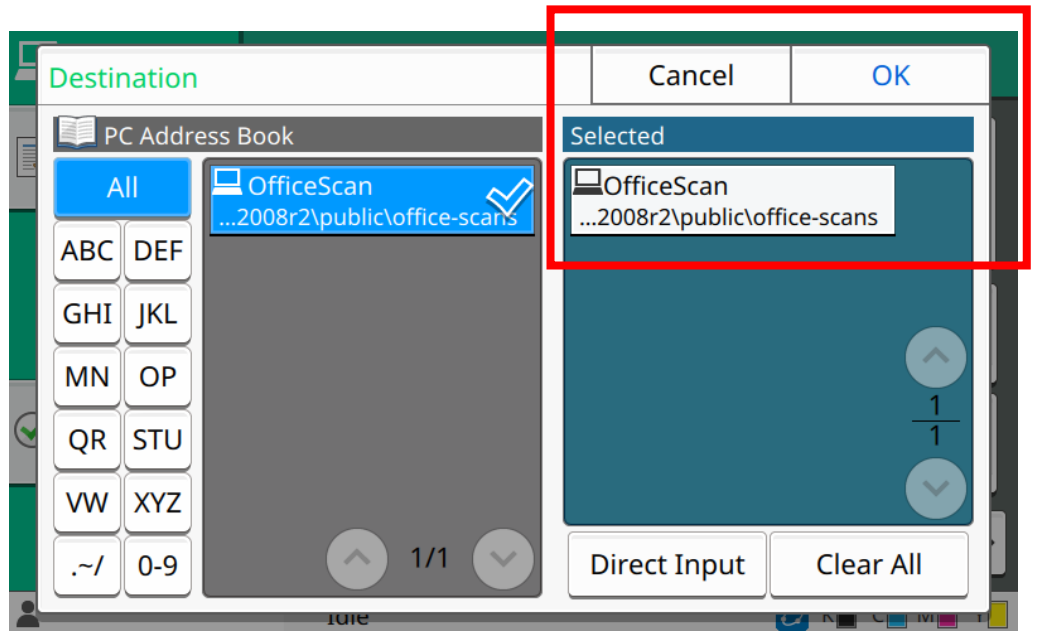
Destination

Cancel

OK

PC Address Book

All

ABC

DEF

GHI

JKL

MN

OP

QR

STU

VW

XYZ

.~/

0-9

OfficeScan
...2008r2\public\office-scans

1/1

Selected

OfficeScan
...2008r2\public\office-scans

$\frac{1}{1}$

Direct Input

Clear All

Idle

K

C

M

Y